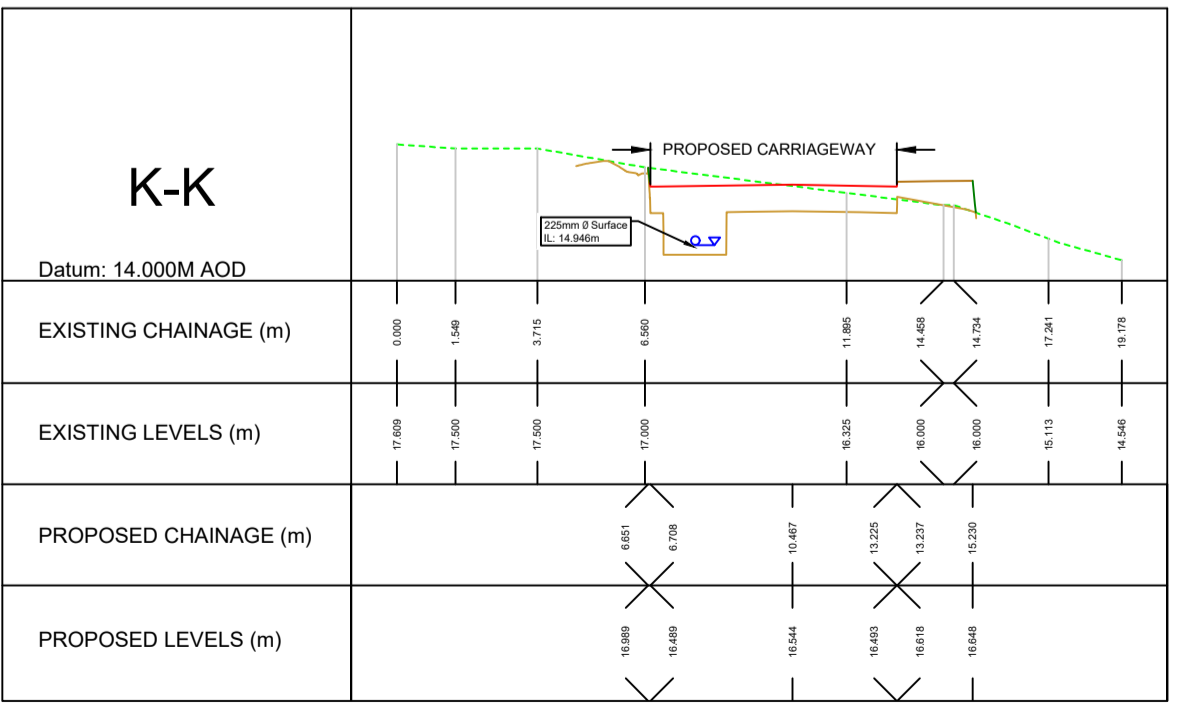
K-K

Datum: 14.000M AOD

PROPOSED CARRIAGEWAY

225mm Ø Surface
IL: 14.946m

| EXISTING CHAINAGE (m) | 0.000 | 1.549 | 3.715 | 6.560 | 11.895 | 14.458 | 14.734 | 17.241 | 19.178 |
|---|---|---|---|---|---|---|---|---|---|
| EXISTING LEVELS (m) | 17.609 | 17.500 | 17.500 | 17.000 | 16.325 | 16.000 | 16.000 | 15.113 | 14.546 |

| PROPOSED CHAINAGE (m) | 6.651 | 6.708 | 10.467 | 13.225 | 13.237 | 15.230 |
|---|---|---|---|---|---|---|
| PROPOSED LEVELS (m) | 16.989 | 16.489 | 16.544 | 16.493 | 16.618 | 16.648 |